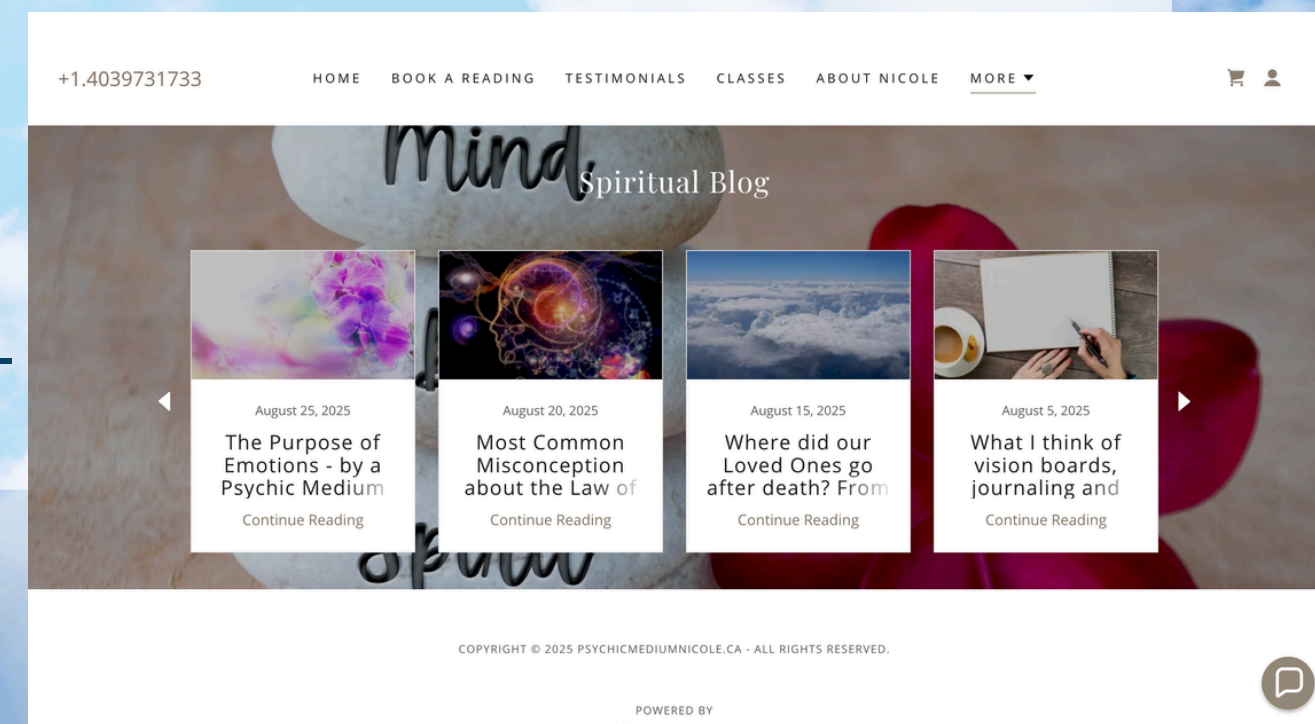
+1.4039731733

HOME BOOK A READING TESTIMONIALS CLASSES ABOUT NICOLE MORE

mind

Spiritual Blog

August 25, 2025

The Purpose of Emotions - by a Psychic Medium

Continue Reading

August 20, 2025

Most Common Misconception about the Law of

Continue Reading

August 15, 2025

Where did our Loved Ones go after death? From

Continue Reading

August 5, 2025

What I think of vision boards, journaling and

Continue Reading

COPYRIGHT © 2025 PSYCHICMEDIUMNICOLE.CA - ALL RIGHTS RESERVED.

POWERED BY